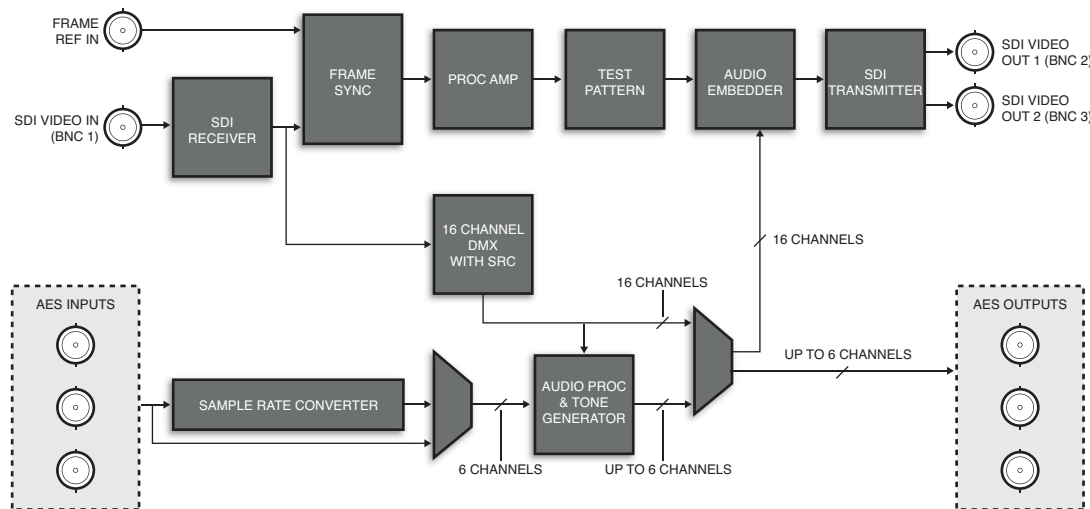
FRAME REF IN

SDI VIDEO IN (BNC 1)

SDI RECEIVER

FRAME SYNC

PROC AMP

TEST PATTERN

AUDIO EMBEDDER

SDI TRANSMITTER

SDI VIDEO OUT 1 (BNC 2)

SDI VIDEO OUT 2 (BNC 3)

16 CHANNEL DMX WITH SRC

16 CHANNELS

16 CHANNELS

AES INPUTS

SAMPLE RATE CONVERTER

AUDIO PROC & TONE GENERATOR

6 CHANNELS

UP TO 6 CHANNELS

UP TO 6 CHANNELS

AES OUTPUTS